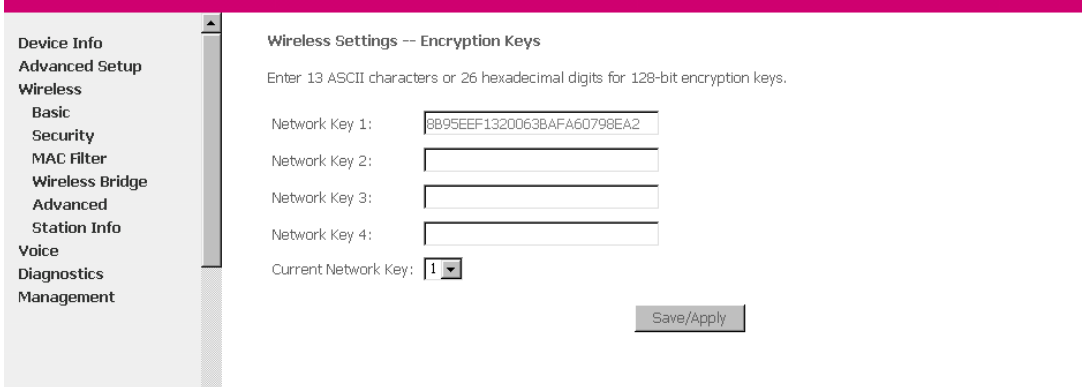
Device Info
Advanced Setup
Wireless
Basic
Security
MAC Filter
Wireless Bridge
Advanced
Station Info
Voice
Diagnostics
Management

Wireless Settings -- Encryption Keys

Enter 13 ASCII characters or 26 hexadecimal digits for 128-bit encryption keys.

Network Key 1: 8B95EEF1320063BAFA60798EA2

Network Key 2:

Network Key 3:

Network Key 4:

Current Network Key: 1

Save/Apply